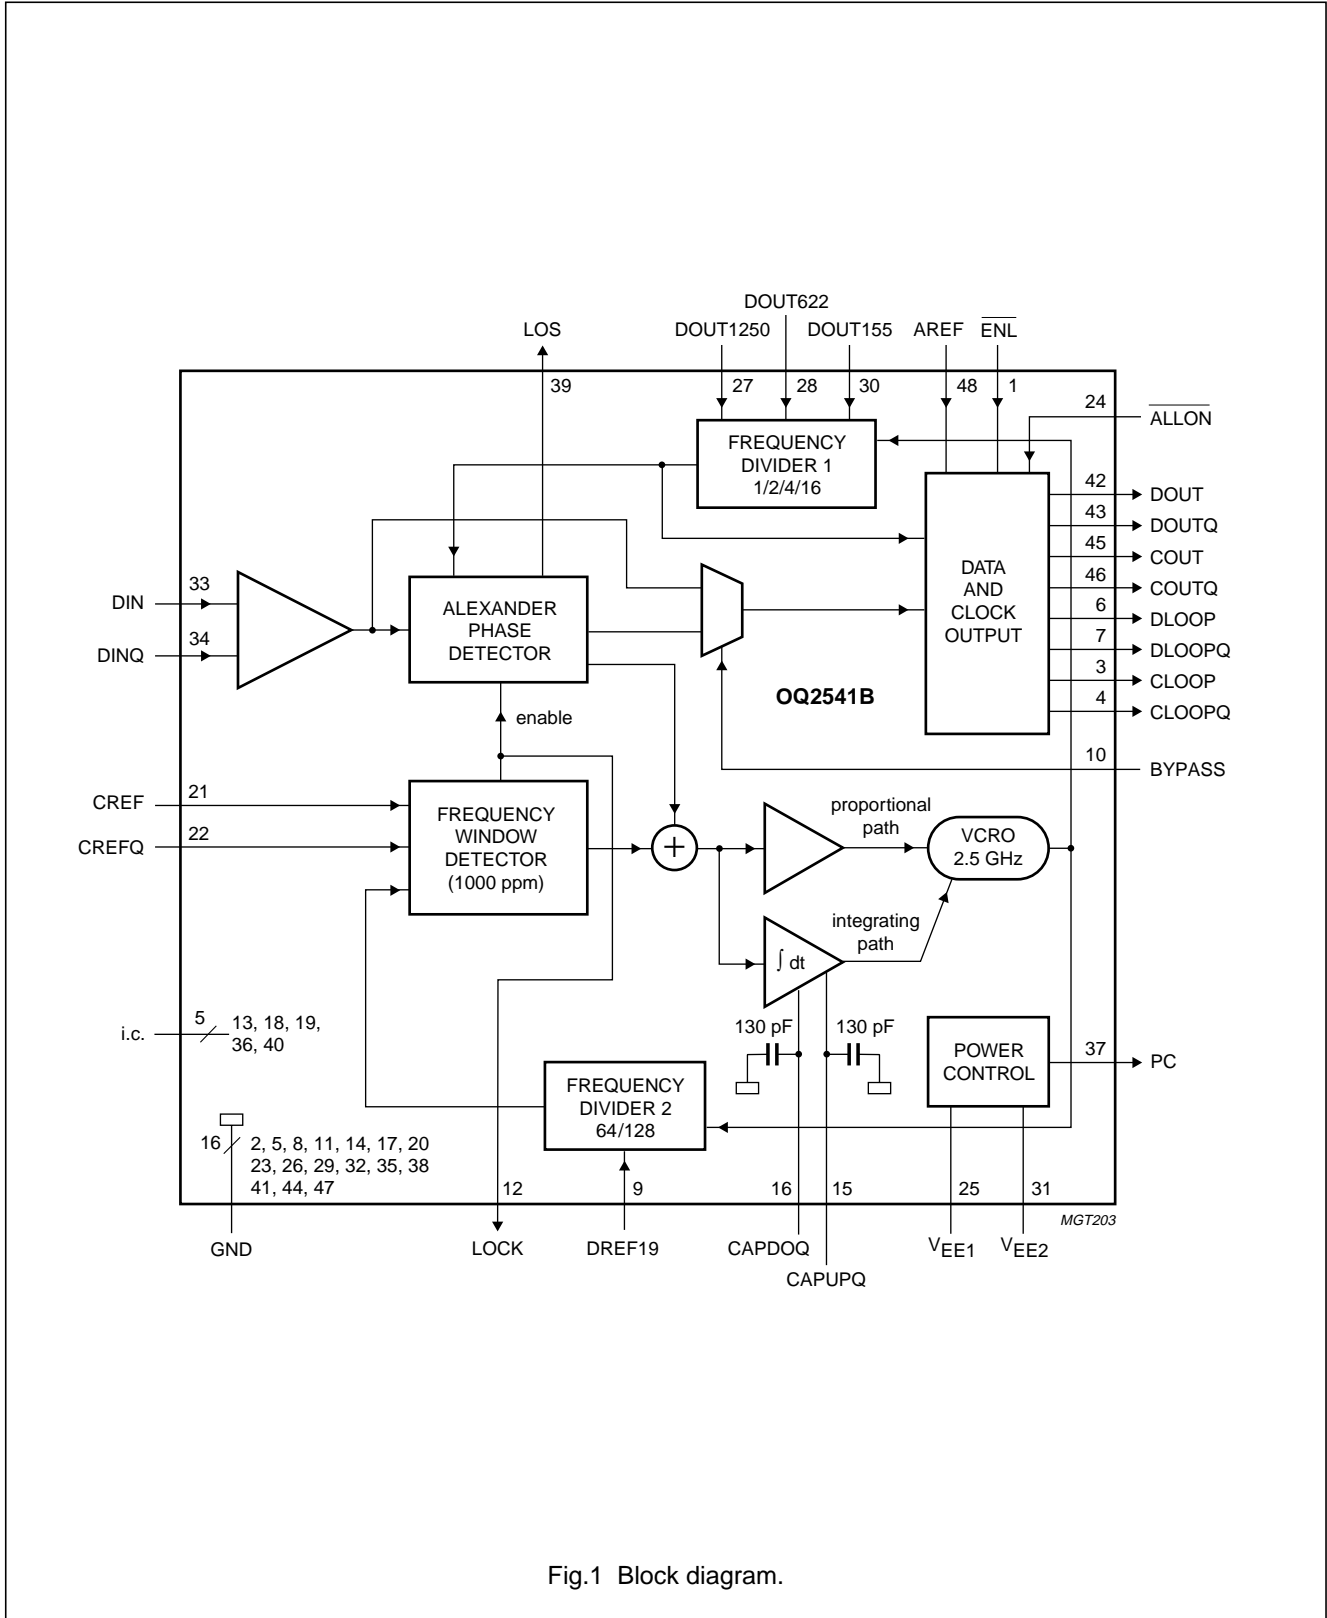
DOUT622

LOS

DOUT1250

DOUT155

AREF

$\overline{ENL}$

39

27

28

30

48

1

24

$\overline{ALLON}$

FREQUENCY DIVIDER 1 1/2/4/16

42 DOUT

43 DOUTQ

45 COUT

46 COUTQ

6 DLOOP

7 DLOOPQ

3 CLOOP

4 CLOOPQ

DATA AND CLOCK OUTPUT

DIN 33

DINQ 34

ALEXANDER PHASE DETECTOR

OQ2541B

enable

10 BYPASS

CREF 21

CREFQ 22

FREQUENCY WINDOW DETECTOR (1000 ppm)

proportional path

VCRO 2.5 GHz

integrating path

$\int$ dt

i.c. 5 13, 18, 19, 36, 40

130 pF

130 pF

POWER CONTROL

37 PC

FREQUENCY DIVIDER 2 64/128

16 2, 5, 8, 11, 14, 17, 20 23, 26, 29, 32, 35, 38 41, 44, 47

12

9

16

15

25

31

MGT203

GND

LOCK

DREF19

CAPDOQ

CAPUPQ

$V_{EE1}$

$V_{EE2}$

Fig.1 Block diagram.